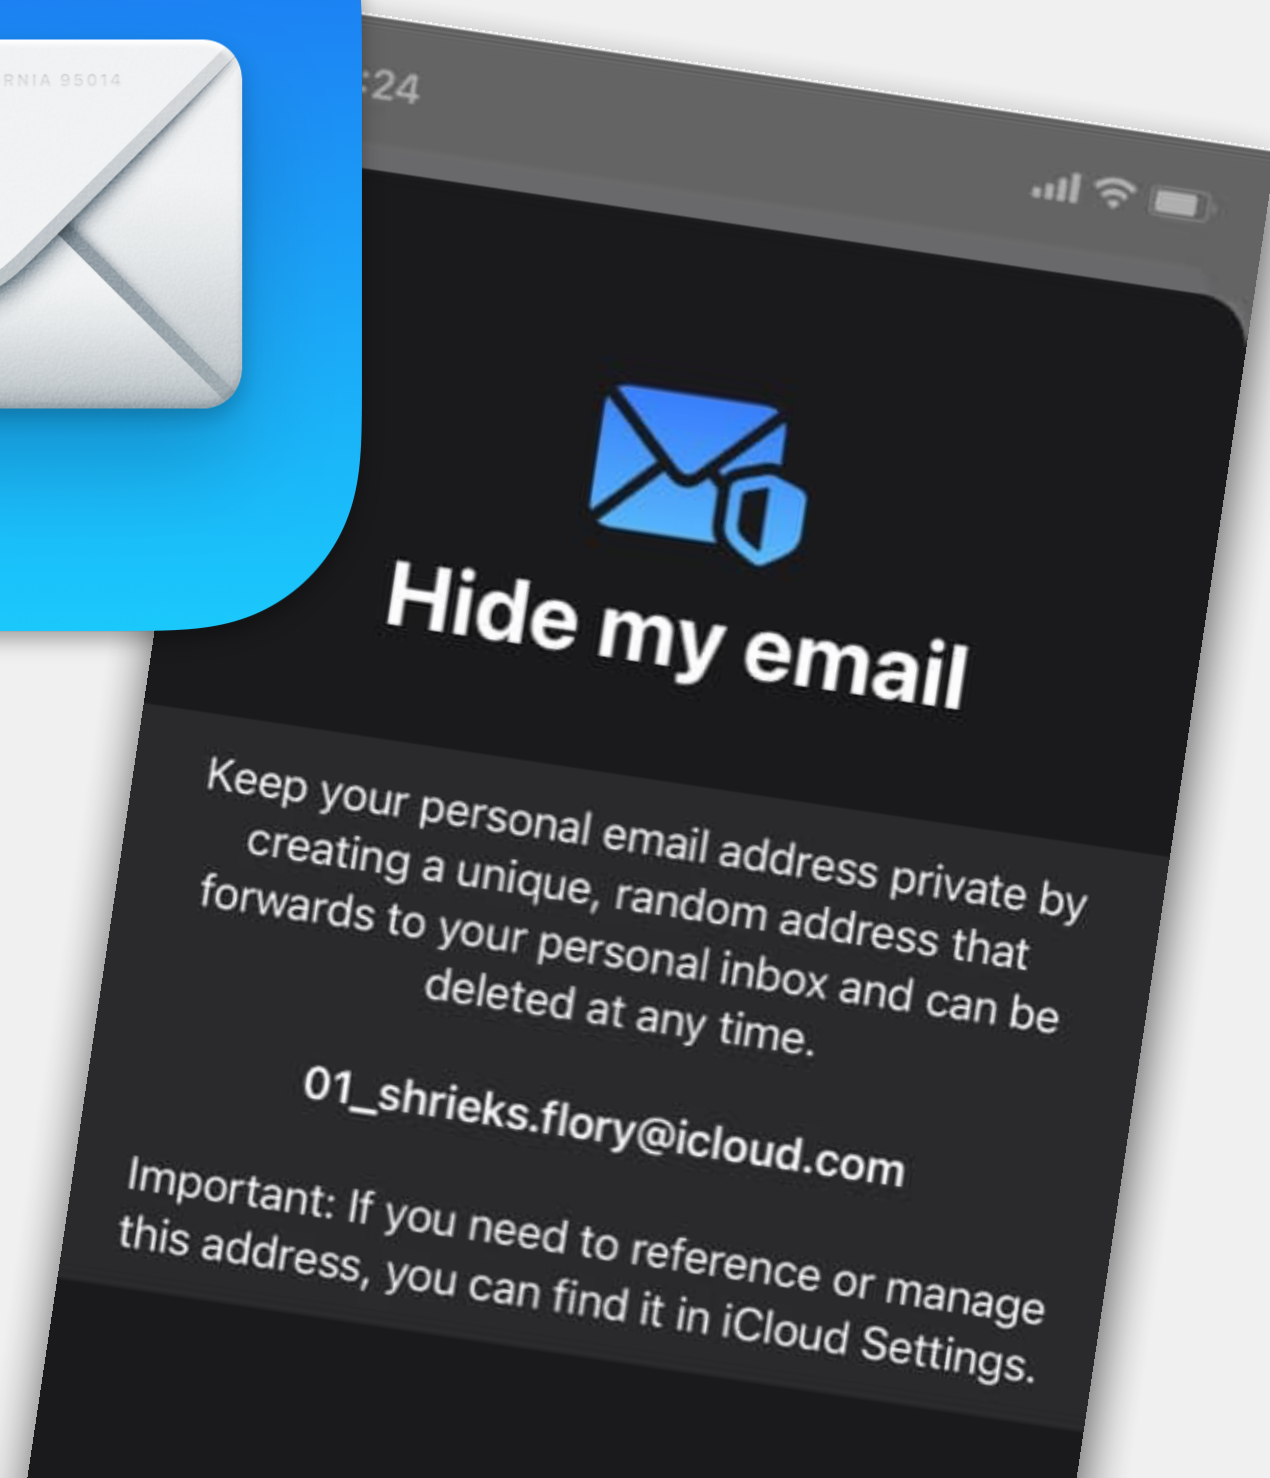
RNIA 95014

:24

Hide my email

Keep your personal email address private by creating a unique, random address that forwards to your personal inbox and can be deleted at any time.

01_shrieks.flory@icloud.com

Important: If you need to reference or manage this address, you can find it in iCloud Settings.